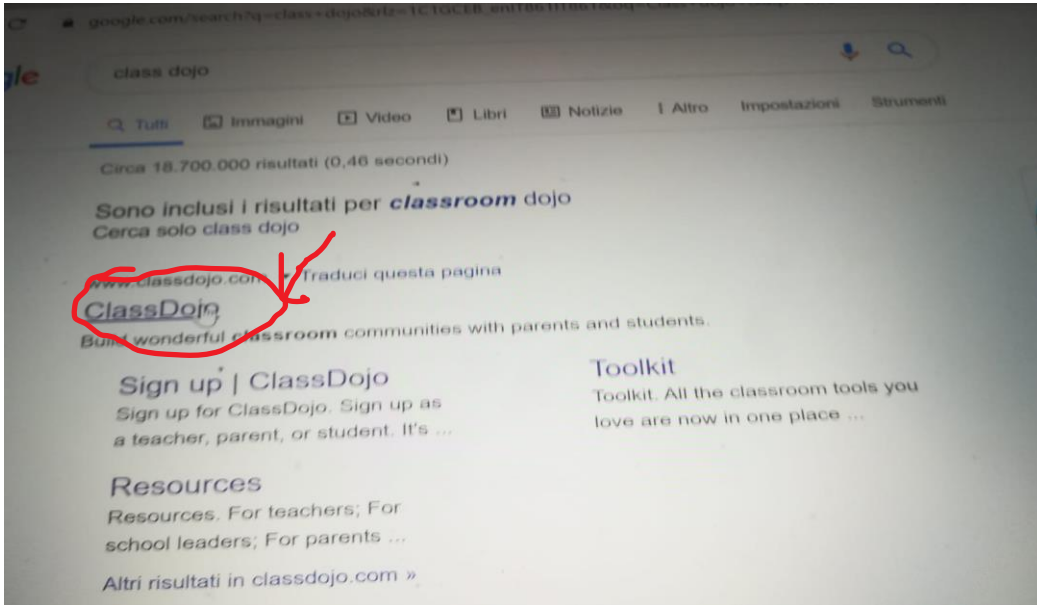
google.com/search?q=class+dojo&rlz=1C1GCEB_enIT861IT861&oq=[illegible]

gle

class dojo

Tutti Immagini Video Libri Notizie ⋮ Altro Impostazioni Strumenti

Circa 18.700.000 risultati (0,46 secondi)

Sono inclusi i risultati per **classroom** dojo
Cerca solo class dojo

www.classdojo.com ▾ Traduci questa pagina
ClassDojo
Build wonderful classroom communities with parents and students.

Sign up | ClassDojo
Sign up for ClassDojo. Sign up as a teacher, parent, or student. It's ...

Toolkit
Toolkit. All the classroom tools you love are now in one place ...

Resources
Resources. For teachers; For school leaders; For parents ...

Altri risultati in classdojo.com »